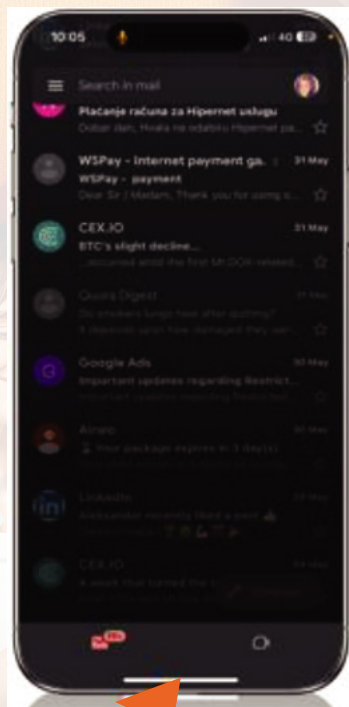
10:05

4G

Search in mail

Plaćanje računa za Hipernet uslugu

Dobar dan, Hvala na odabiru Hipernet pa...

WSPay - Internet payment ga...

31 May

WSPay - payment

Dear Sir / Madam, Thank you for using s...

CEX.IO

31 May

BTC's slight decline...

...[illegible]

Quora Digest

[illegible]

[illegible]

Google Ads

30 May

Important updates regarding Restrict...

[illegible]

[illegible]

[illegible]

Your package expires in 3 day(s)

LinkedIn

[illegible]

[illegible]

CEX.IO

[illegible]

99+